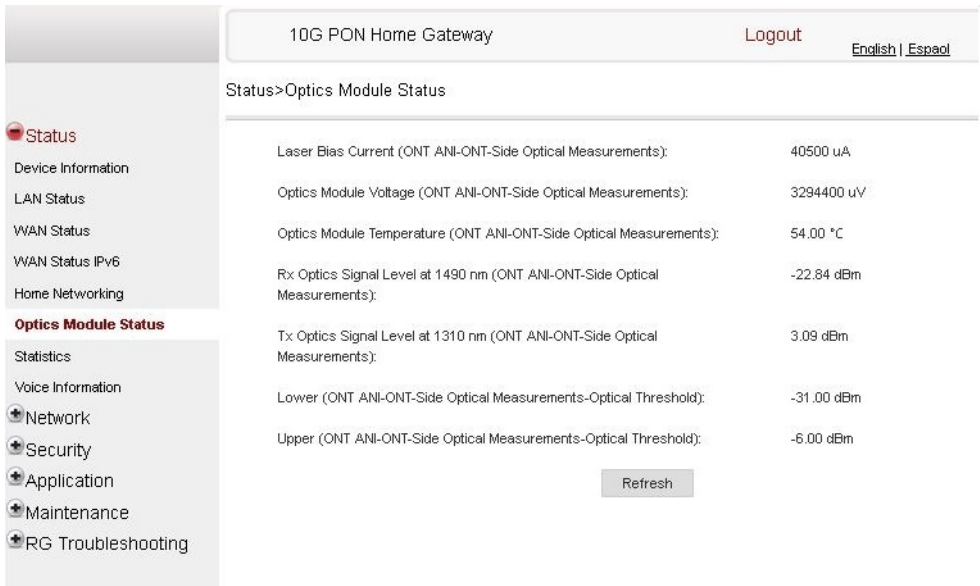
10G PON Home Gateway

Logout

English | Espaol

Status>Optics Module Status

Status
Device Information
LAN Status
WAN Status
WAN Status IPv6
Home Networking
Optics Module Status
Statistics
Voice Information
Network
Security
Application
Maintenance
RG Troubleshooting

| | |
|---|---|
| Laser Bias Current (ONT ANI-ONT-Side Optical Measurements): | 40500 uA |
| Optics Module Voltage (ONT ANI-ONT-Side Optical Measurements): | 3294400 uV |
| Optics Module Temperature (ONT ANI-ONT-Side Optical Measurements): | 54.00 °C |
| Rx Optics Signal Level at 1490 nm (ONT ANI-ONT-Side Optical Measurements): | -22.84 dBm |
| Tx Optics Signal Level at 1310 nm (ONT ANI-ONT-Side Optical Measurements): | 3.09 dBm |
| Lower (ONT ANI-ONT-Side Optical Measurements-Optical Threshold): | -31.00 dBm |
| Upper (ONT ANI-ONT-Side Optical Measurements-Optical Threshold): | -6.00 dBm |

Refresh